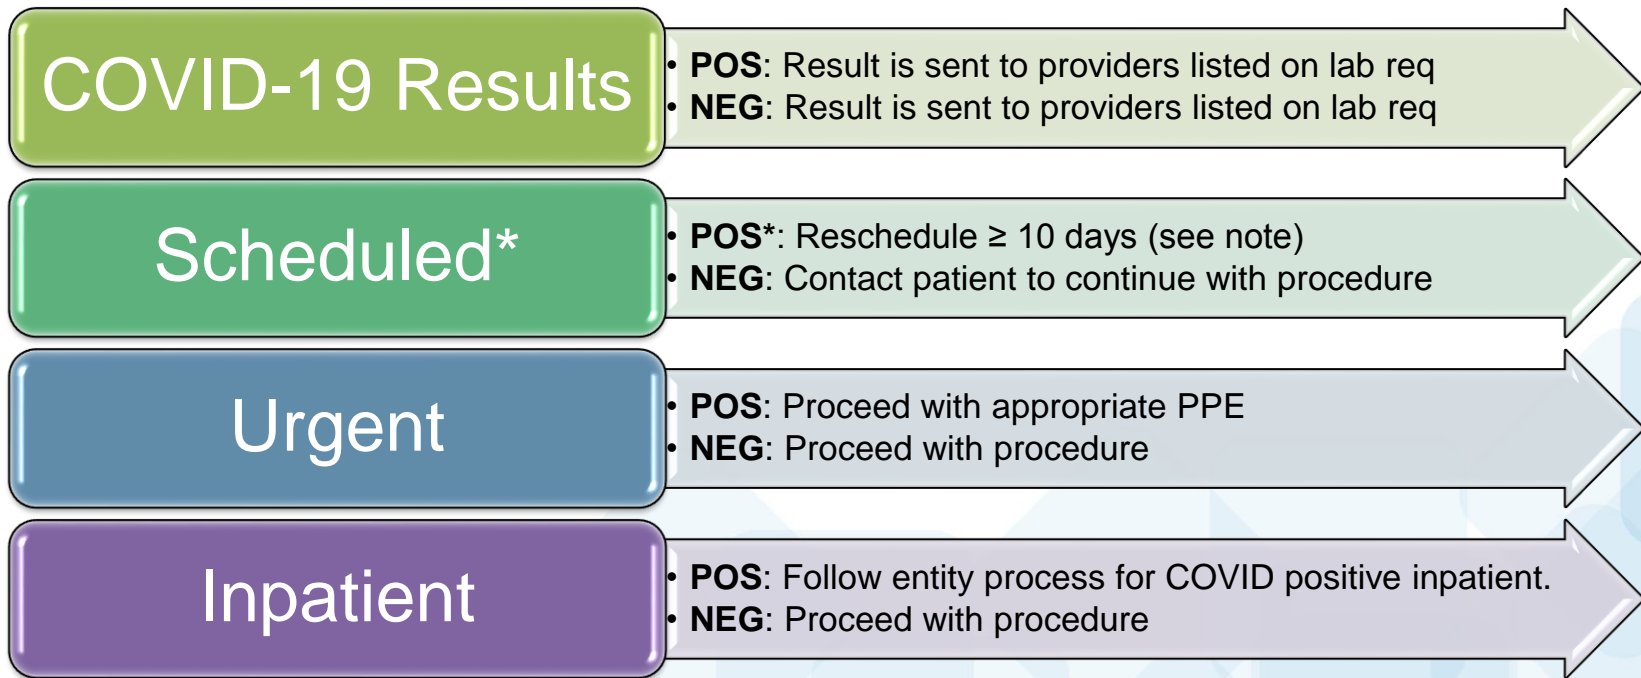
COVID-19 Results

• **POS**: Result is sent to providers listed on lab req
• **NEG**: Result is sent to providers listed on lab req

Scheduled*

• **POS***: Reschedule ≥ 10 days (see note)
• **NEG**: Contact patient to continue with procedure

Urgent

• **POS**: Proceed with appropriate PPE
• **NEG**: Proceed with procedure

Inpatient

• **POS**: Follow entity process for COVID positive inpatient.
• **NEG**: Proceed with procedure